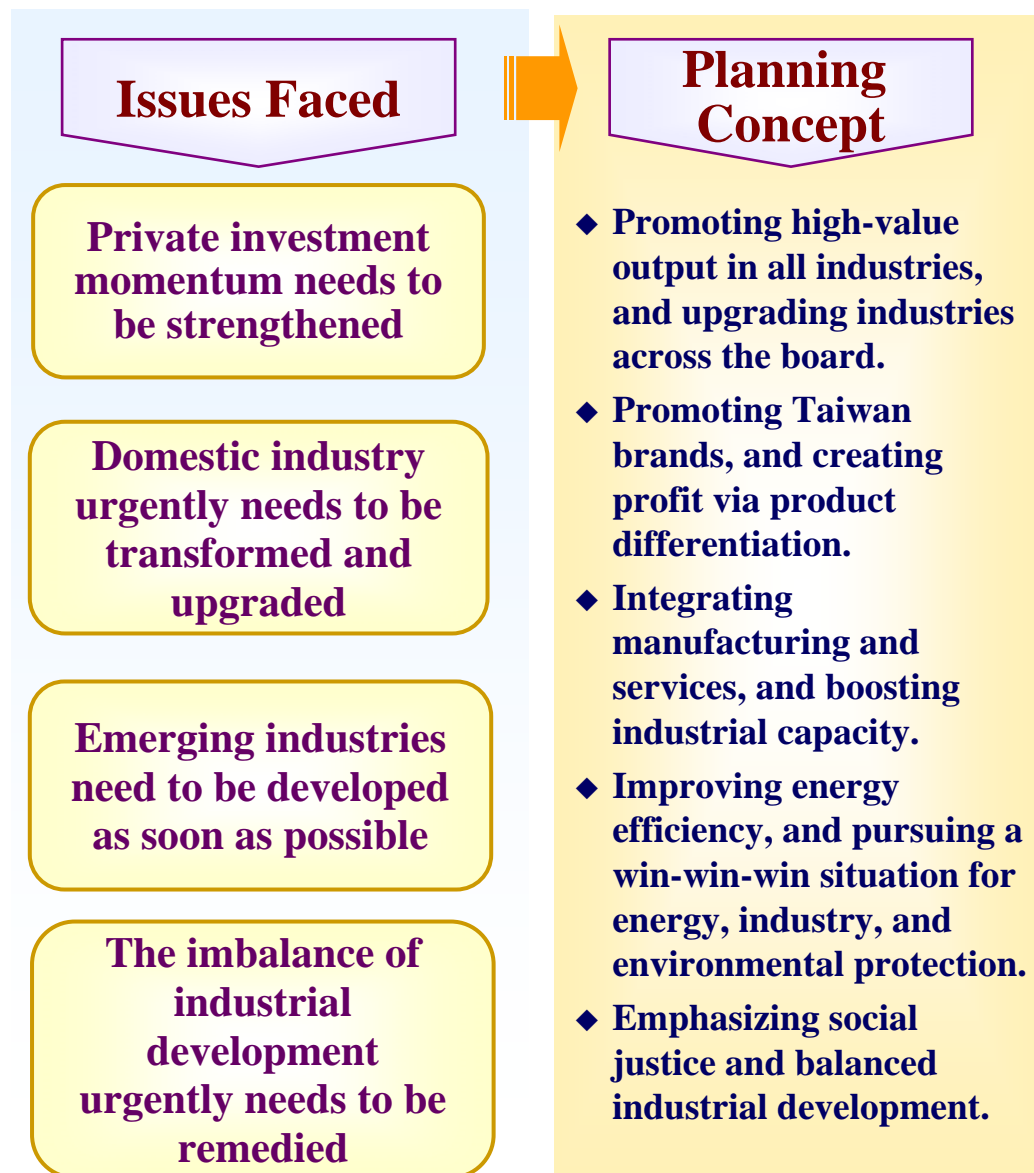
Issues Faced

Private investment momentum needs to be strengthened

Domestic industry urgently needs to be transformed and upgraded

Emerging industries need to be developed as soon as possible

The imbalance of industrial development urgently needs to be remedied

Planning Concept

◆ Promoting high-value output in all industries, and upgrading industries across the board.

◆ Promoting Taiwan brands, and creating profit via product differentiation.

◆ Integrating manufacturing and services, and boosting industrial capacity.

◆ Improving energy efficiency, and pursuing a win-win-win situation for energy, industry, and environmental protection.

◆ Emphasizing social justice and balanced industrial development.